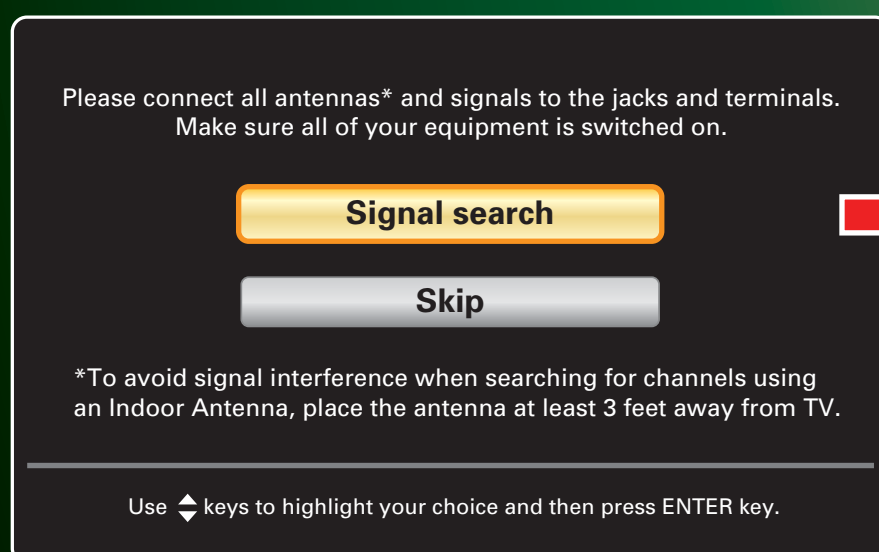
Please connect all antennas* and signals to the jacks and terminals. Make sure all of your equipment is switched on.

Signal search

Skip

*To avoid signal interference when searching for channels using an Indoor Antenna, place the antenna at least 3 feet away from TV.

Use ⬍ keys to highlight your choice and then press ENTER key.